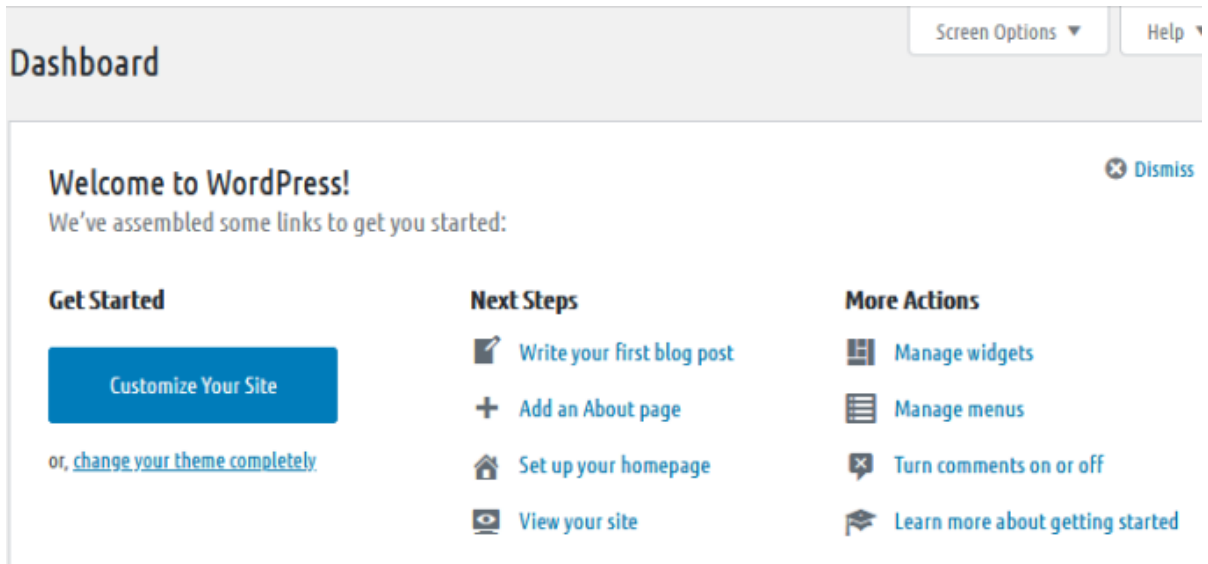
Screen Options ▼

Help ▼

Dashboard

Dismiss

Welcome to WordPress!

We’ve assembled some links to get you started:

Get Started

Customize Your Site

or, change your theme completely

Next Steps

Write your first blog post

Add an About page

Set up your homepage

View your site

More Actions

Manage widgets

Manage menus

Turn comments on or off

Learn more about getting started